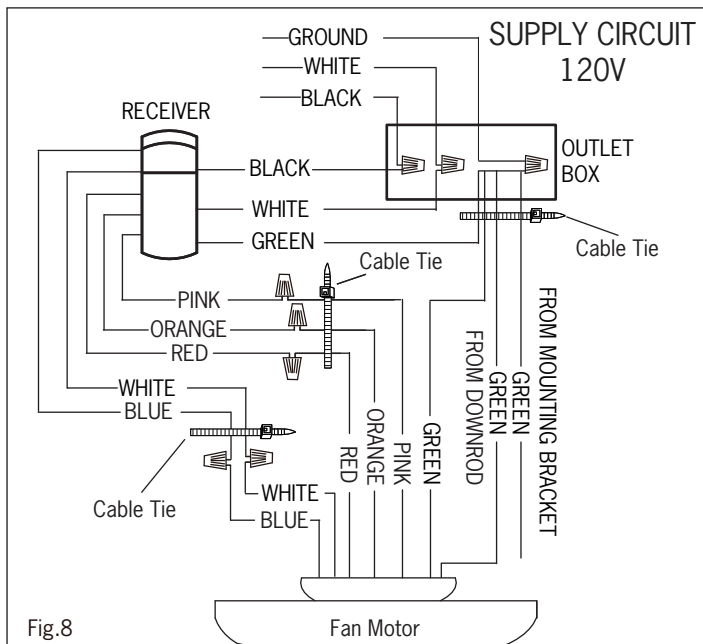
SUPPLY CIRCUIT 120V

GROUND
WHITE
BLACK

RECEIVER

OUTLET BOX

BLACK
WHITE
GREEN

Cable Tie

Cable Tie

PINK
ORANGE
RED

WHITE
BLUE

Cable Tie

WHITE
BLUE

RED
ORANGE
PINK
GREEN
FROM DOWNROD
GREEN
GREEN
FROM MOUNTING BRACKET

Fig.8

Fan Motor